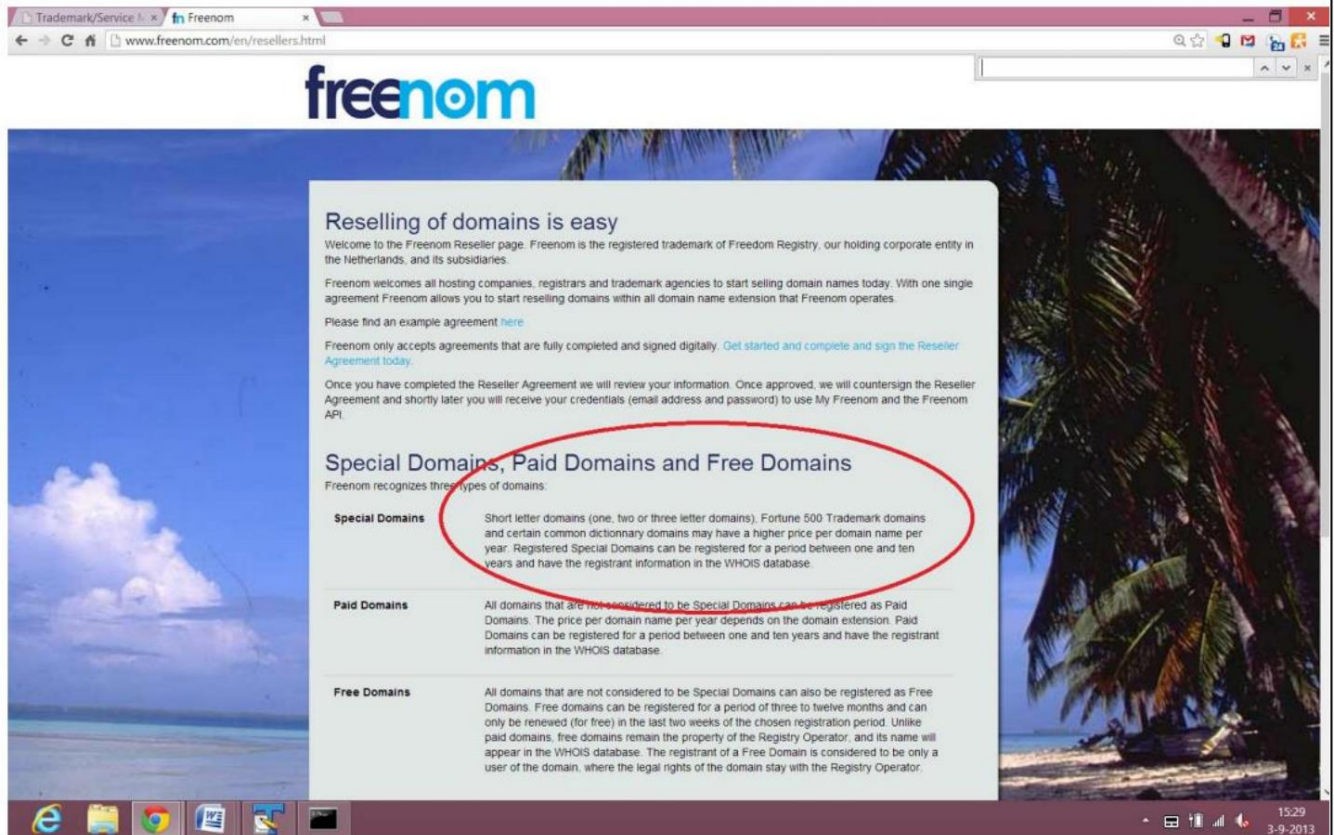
Trademark/Service M ×
fn Freenom ×
www.freenom.com/en/resellers.html

freenom

Reselling of domains is easy
Welcome to the Freenom Reseller page. Freenom is the registered trademark of Freedom Registry, our holding corporate entity in the Netherlands, and its subsidiaries.

Freenom welcomes all hosting companies, registrars and trademark agencies to start selling domain names today. With one single agreement Freenom allows you to start reselling domains within all domain name extension that Freenom operates.

Please find an example agreement here

Freenom only accepts agreements that are fully completed and signed digitally. Get started and complete and sign the Reseller Agreement today.

Once you have completed the Reseller Agreement we will review your information. Once approved, we will countersign the Reseller Agreement and shortly later you will receive your credentials (email address and password) to use My Freenom and the Freenom API.

Special Domains, Paid Domains and Free Domains
Freenom recognizes three types of domains:

| | |
|---|---|
| Special Domains | Short letter domains (one, two or three letter domains), Fortune 500 Trademark domains and certain common dictionnary domains may have a higher price per domain name per year. Registered Special Domains can be registered for a period between one and ten years and have the registrant information in the WHOIS database. |
| Paid Domains | All domains that are not considered to be Special Domains can be registered as Paid Domains. The price per domain name per year depends on the domain extension. Paid Domains can be registered for a period between one and ten years and have the registrant information in the WHOIS database. |
| Free Domains | All domains that are not considered to be Special Domains can also be registered as Free Domains. Free domains can be registered for a period of three to twelve months and can only be renewed (for free) in the last two weeks of the chosen registration period. Unlike paid domains, free domains remain the property of the Registry Operator, and its name will appear in the WHOIS database. The registrant of a Free Domain is considered to be only a user of the domain, where the legal rights of the domain stay with the Registry Operator. |

15:29
3-9-2013